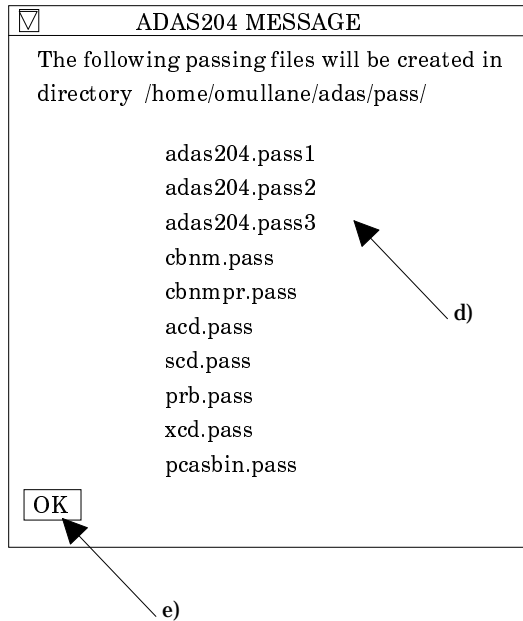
ADAS204 MESSAGE

The following passing files will be created in directory /home/omullane/adas/pass/

adas204.pass1
adas204.pass2
adas204.pass3
cbnm.pass
cbnmpr.pass
acd.pass
scd.pass
prb.pass
xcd.pass
pcasbin.pass

OK

d)

e)